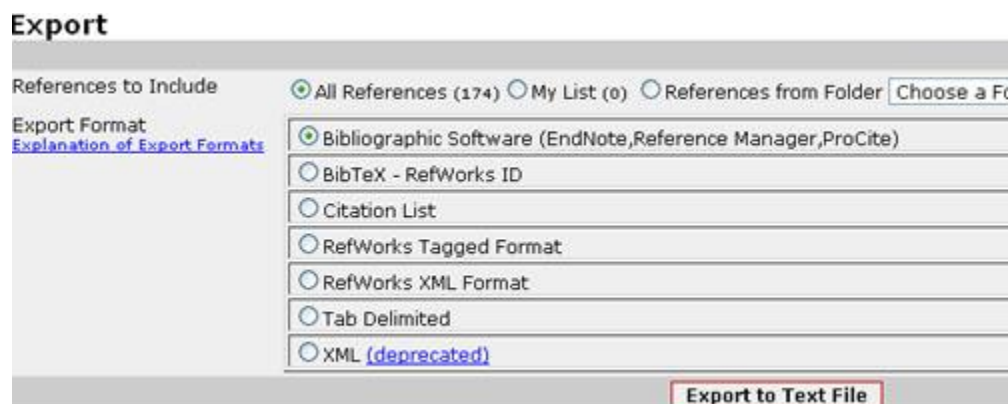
Export

References to Include

All References (174) My List (0) References from Folder Choose a Fo

Export Format
Explanation of Export Formats

Bibliographic Software (EndNote,Reference Manager,ProCite)

BibTeX - RefWorks ID

Citation List

RefWorks Tagged Format

RefWorks XML Format

Tab Delimited

XML (deprecated)

Export to Text File